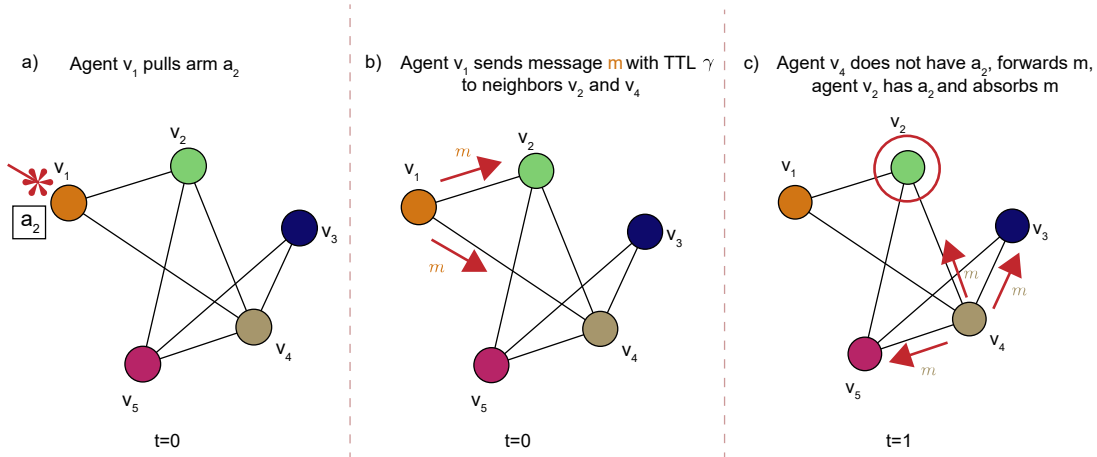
a) Agent $v_1$ pulls arm $a_2$

$v_2$

$v_1$

$a_2$

$v_3$

$v_4$

$v_5$

t=0

b) Agent $v_1$ sends message m with TTL $\gamma$ to neighbors $v_2$ and $v_4$

$m$

$v_2$

$v_1$

$m$

$v_3$

$v_4$

$v_5$

t=0

c) Agent $v_4$ does not have $a_2$, forwards m, agent $v_2$ has $a_2$ and absorbs m

$v_2$

$v_1$

$v_3$

$m$

$m$

$v_4$

$v_5$

$m$

t=1